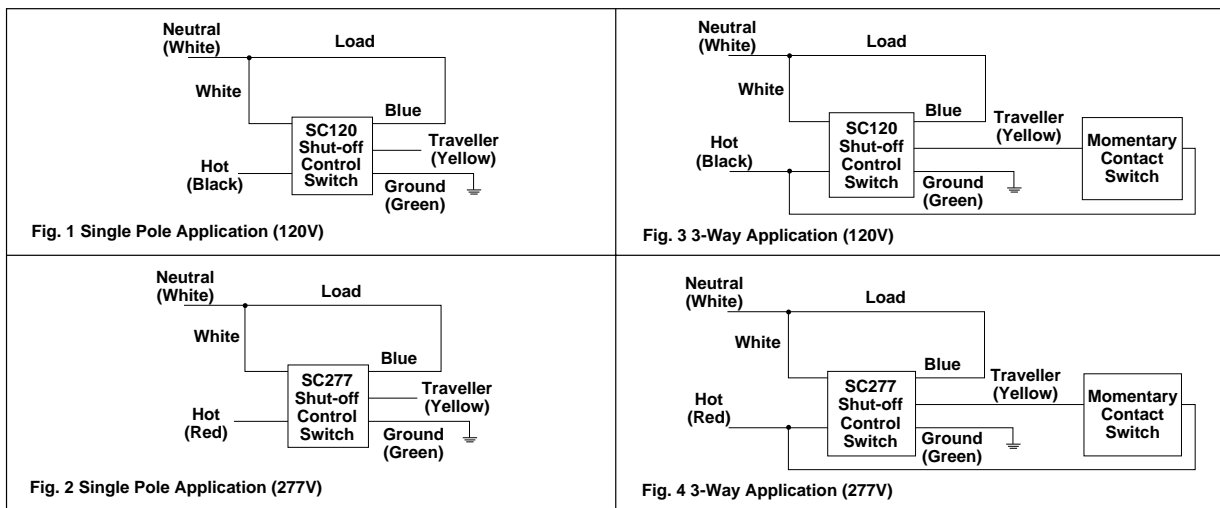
Neutral (White)
Load
White
Blue
SC120 Shut-off Control Switch
Traveller (Yellow)
Hot (Black)
Ground (Green)
Fig. 1 Single Pole Application (120V)

Neutral (White)
Load
White
Blue
Traveller (Yellow)
SC120 Shut-off Control Switch
Momentary Contact Switch
Hot (Black)
Ground (Green)
Fig. 3 3-Way Application (120V)

Neutral (White)
Load
White
Blue
SC277 Shut-off Control Switch
Traveller (Yellow)
Hot (Red)
Ground (Green)
Fig. 2 Single Pole Application (277V)

Neutral (White)
Load
White
Blue
Traveller (Yellow)
SC277 Shut-off Control Switch
Momentary Contact Switch
Hot (Red)
Ground (Green)
Fig. 4 3-Way Application (277V)